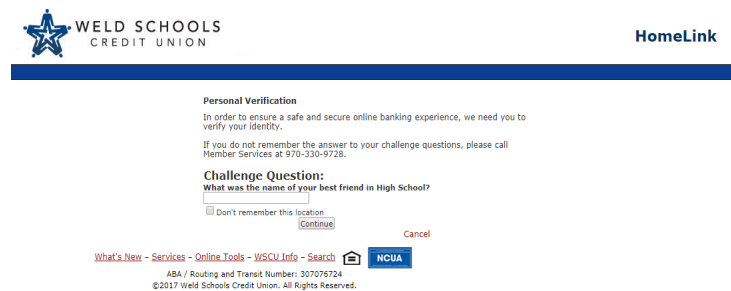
WELD SCHOOLS
CREDIT UNION

HomeLink

Personal Verification

In order to ensure a safe and secure online banking experience, we need you to verify your identity.

If you do not remember the answer to your challenge questions, please call Member Services at 970-330-9728.

Challenge Question:
What was the name of your best friend in High School?

Don't remember this location
Continue

Cancel

What's New – Services – Online Tools – WSCU Info – Search

NCUA

ABA / Routing and Transit Number: 307076724
©2017 Weld Schools Credit Union. All Rights Reserved.